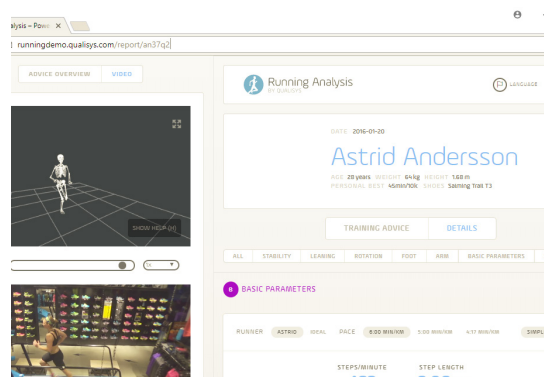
alysis – Powe ×

runningdemo.qualisys.com/report/an37q2

ADVICE OVERVIEW | VIDEO

SHOW HELP (H)

1x

Running Analysis
BY QUALISYS

LANGUAGE

DATE 2016-01-20

Astrid Andersson

AGE 28 years WEIGHT 64 kg HEIGHT 1.68 m
PERSONAL BEST 45min/10k SHOES Salming Trail T3

TRAINING ADVICE | DETAILS

ALL | STABILITY | LEANING | ROTATION | FOOT | ARM | BASIC PARAMETERS

BASIC PARAMETERS

RUNNER ASTRID IDEAL PACE 6:00 MIN/KM 5:00 MIN/KM 4:17 MIN/KM SIMPL

STEPS/MINUTE STEP LENGTH